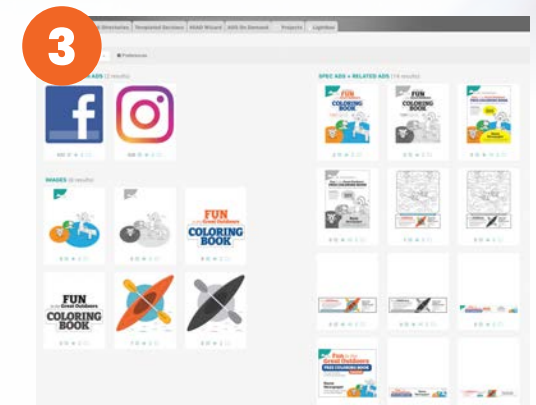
3

Directories | Requested Revisions | READ Wizard | ADS On Demand | Projects | Lightbox

Preferences

ADS (2 results)

SPEC ADS + RELATED ADS (16 results)

IMAGES (6 results)

FUN in the Great Outdoors COLORING BOOK

FUN in the Great Outdoors COLORING BOOK

FUN in the Great Outdoors COLORING BOOK

Fun in the Great Outdoors FREE COLORING BOOK